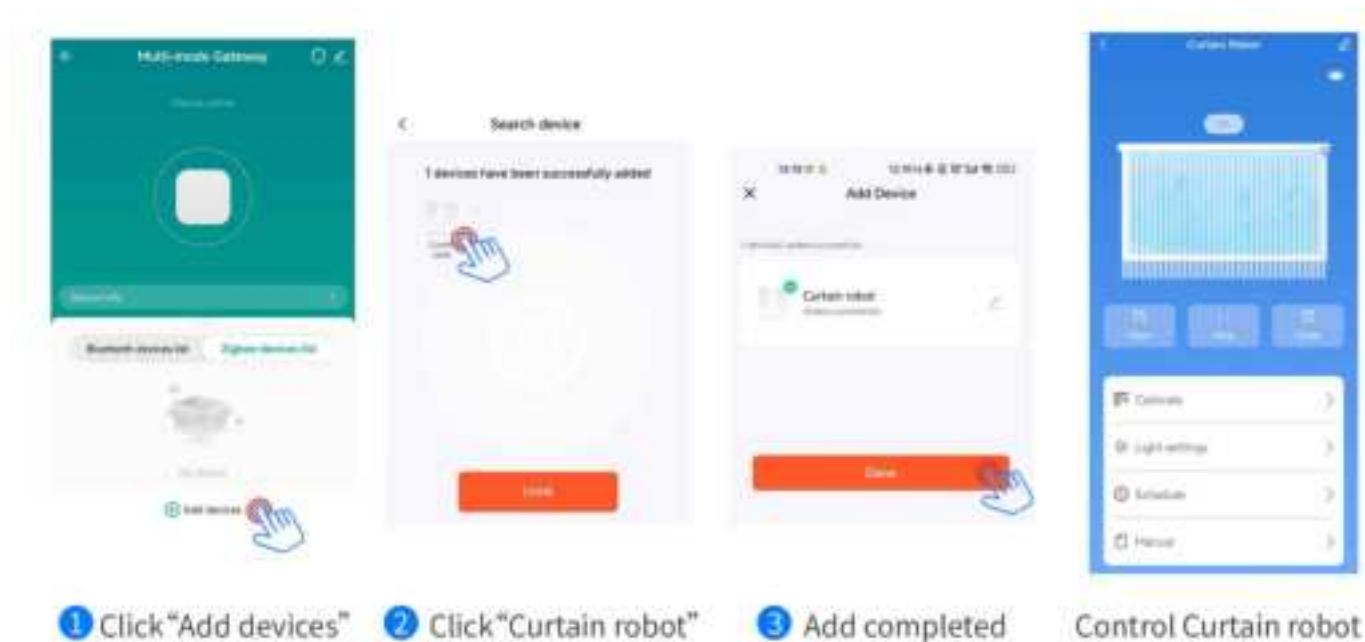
Multi-mode Gateway

Bluetooth devices list
Zigbee devices list

Add devices

Search device

1 devices have been successfully added

Done

Add Device

Curtain robot

Done

Curtain Robot

Calibrate

Light settings

Schedule

Manual

❶ Click"Add devices" ❷ Click"Curtain robot" ❸ Add completed Control Curtain robot